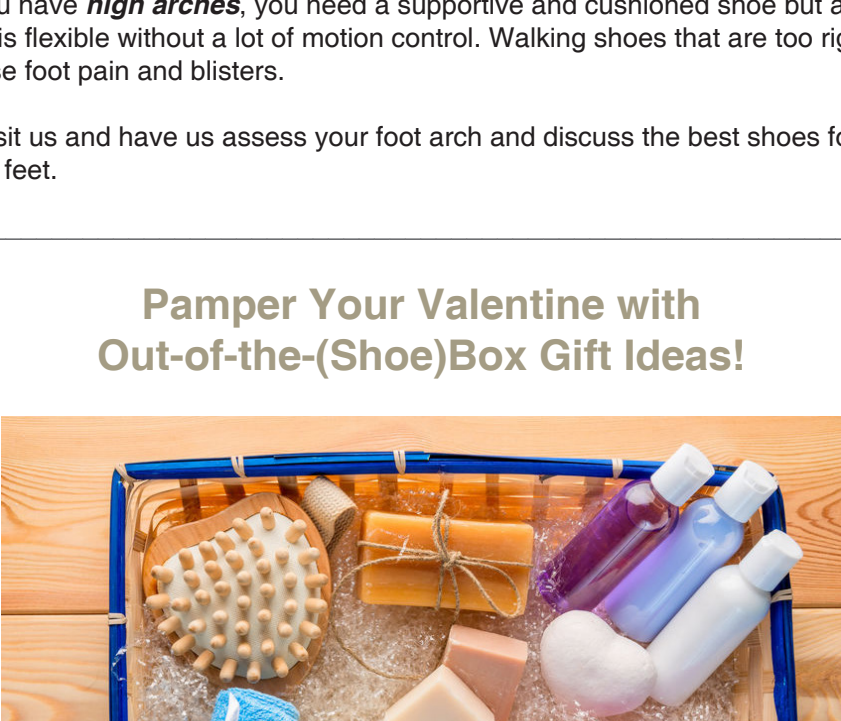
u have ***high arches***, you need a supportive and cushioned shoe but a is flexible without a lot of motion control. Walking shoes that are too rig se foot pain and blisters.

sit us and have us assess your foot arch and discuss the best shoes fo feet.

Pamper Your Valentine with Out-of-the-(Shoe)Box Gift Ideas!